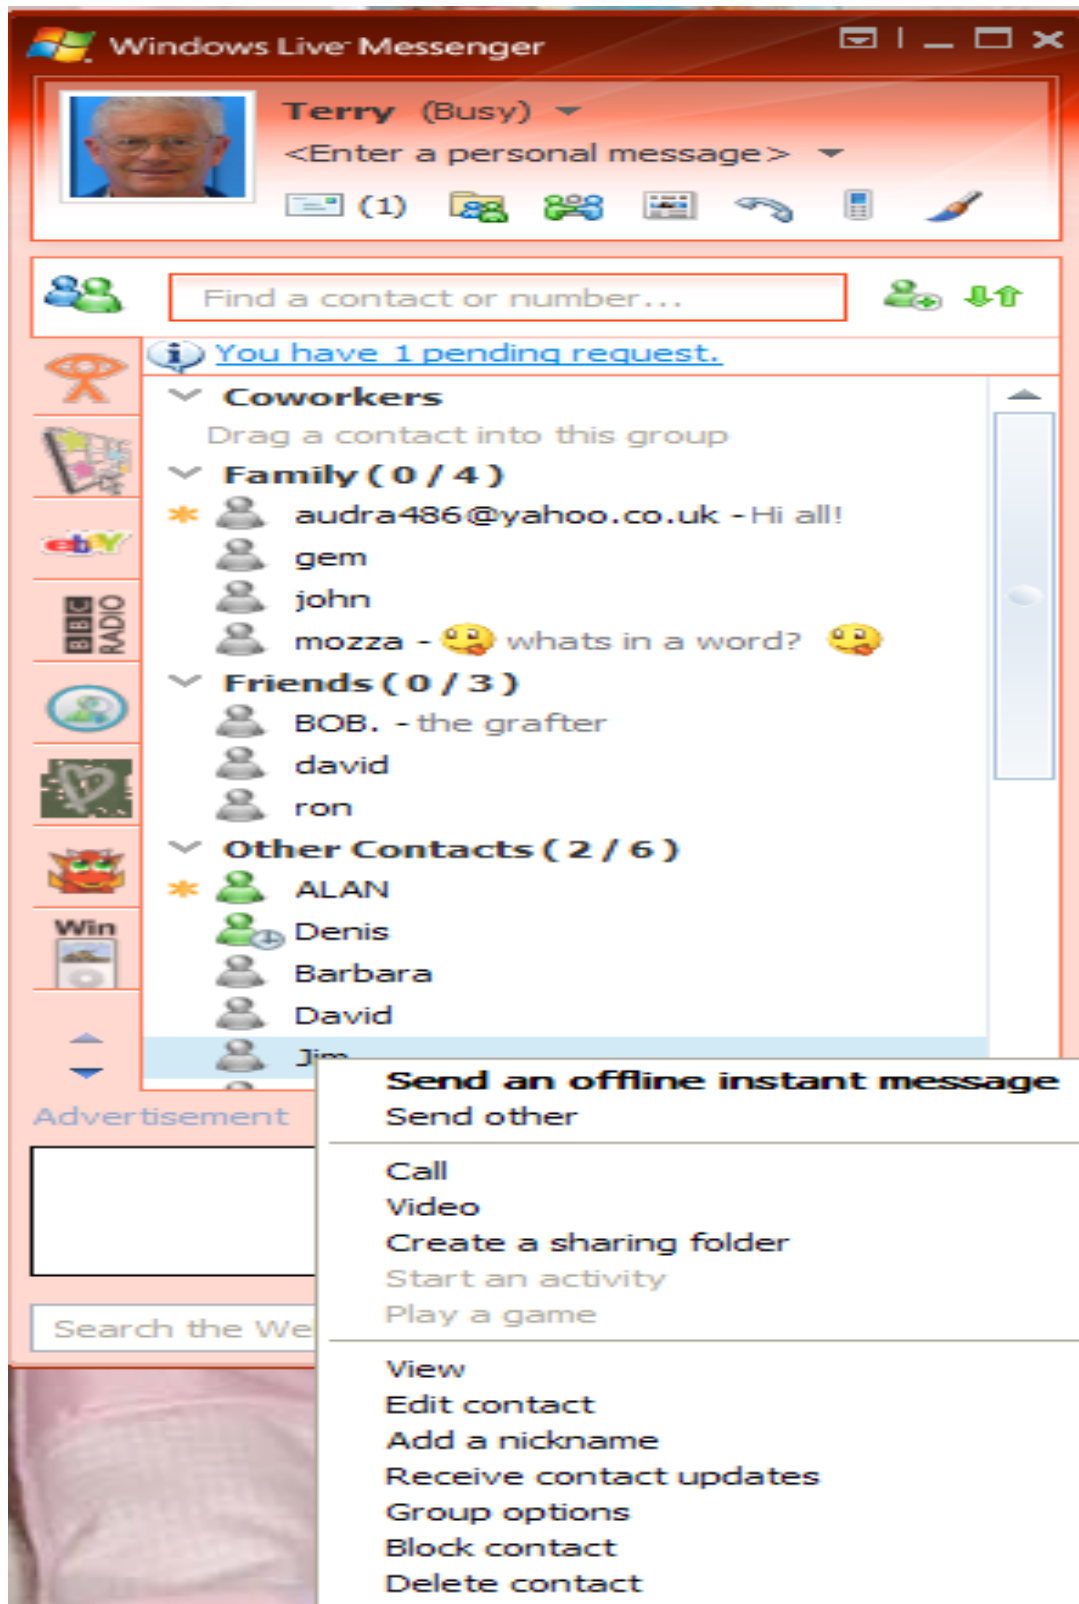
Windows Live Messenger

Terry (Busy)
<Enter a personal message>
(1)

Find a contact or number...

You have 1 pending request.

Coworkers
Drag a contact into this group
Family ( 0 / 4 )
audra486@yahoo.co.uk - Hi all!
gem
john
mozza - whats in a word?
Friends ( 0 / 3 )
BOB. - the grafter
david
ron
Other Contacts ( 2 / 6 )
ALAN
Denis
Barbara
David
Jim

BBC RADIO
Win

Advertisement

Search the We

Send an offline instant message
Send other

Call
Video
Create a sharing folder
Start an activity
Play a game

View
Edit contact
Add a nickname
Receive contact updates
Group options
Block contact
Delete contact